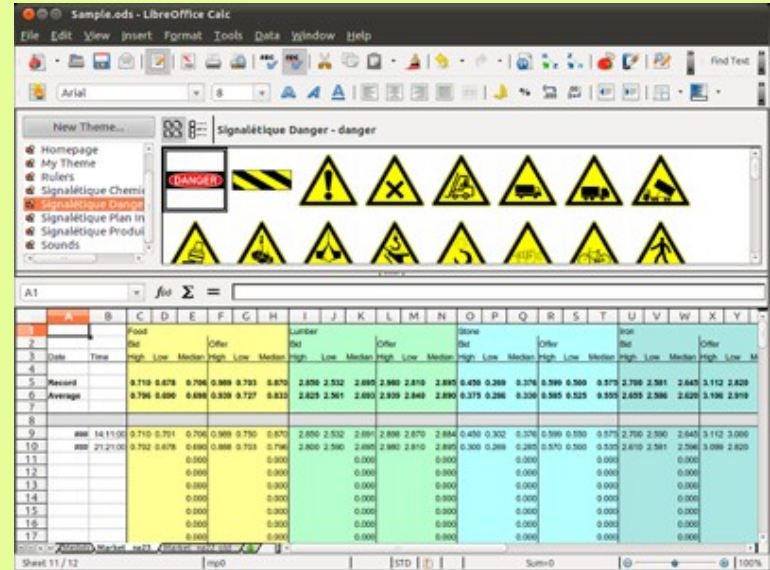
Sample.ods - LibreOffice Calc

File Edit View Insert Format Tools Data Window Help

Find Text

Arial 8

New Theme...

Homepage
My Theme
Rulers
Signalétique Chemi
Signalétique Dange
Signalétique Plan In
Signalétique Produ
Sounds

Signalétique Danger - danger

DANGER

A1

$f(x)$ $\Sigma$ =

| | A | B | C | D | E | F | G | H | I | J | K | L | M | N | O | P | Q | R | S | T | U | V | W | X | Y |
|---|---|---|---|---|---|---|---|---|---|---|---|---|---|---|---|---|---|---|---|---|---|---|---|---|---|
| 1 | | | Food | | | | | | Lumber | | | | | | Stone | | | | | | Iron | | | | |
| 2 | | | Bid | | | Offer | | | Bid | | | Offer | | | Bid | | | Offer | | | Bid | | | Offer | |
| 3 | Date | Time | High | Low | Median | High | Low | Median | High | Low | Median | High | Low | Median | High | Low | Median | High | Low | Median | High | Low | Median | High | Low |
| 4 | | | | | | | | | | | | | | | | | | | | | | | | | |
| 5 | Record | | 0.710 | 0.678 | 0.706 | 0.969 | 0.703 | 0.870 | 2.650 | 2.532 | 2.695 | 2.980 | 2.810 | 2.895 | 0.450 | 0.269 | 0.376 | 0.599 | 0.500 | 0.575 | 2.700 | 2.581 | 2.645 | 3.112 | 2.820 |
| 6 | Average | | 0.706 | 0.690 | 0.698 | 0.939 | 0.727 | 0.833 | 2.625 | 2.561 | 2.693 | 2.939 | 2.840 | 2.890 | 0.375 | 0.286 | 0.330 | 0.585 | 0.525 | 0.555 | 2.655 | 2.586 | 2.620 | 3.106 | 2.910 |
| 7 | | | | | | | | | | | | | | | | | | | | | | | | | |
| 8 | | | | | | | | | | | | | | | | | | | | | | | | | |
| 9 | ### | 14:11:00 | 0.710 | 0.701 | 0.706 | 0.969 | 0.750 | 0.870 | 2.650 | 2.532 | 2.691 | 2.898 | 2.870 | 2.884 | 0.450 | 0.302 | 0.376 | 0.599 | 0.550 | 0.575 | 2.700 | 2.590 | 2.645 | 3.112 | 3.000 |
| 10 | ### | 21:21:00 | 0.702 | 0.678 | 0.690 | 0.888 | 0.703 | 0.796 | 2.600 | 2.590 | 2.695 | 2.980 | 2.810 | 2.895 | 0.300 | 0.269 | 0.285 | 0.570 | 0.500 | 0.535 | 2.610 | 2.581 | 2.596 | 3.099 | 2.820 |
| 11 | | | | | 0.000 | | | 0.000 | | | 0.000 | | | 0.000 | | | 0.000 | | | 0.000 | | | 0.000 | | |
| 12 | | | | | 0.000 | | | 0.000 | | | 0.000 | | | 0.000 | | | 0.000 | | | 0.000 | | | 0.000 | | |
| 13 | | | | | 0.000 | | | 0.000 | | | 0.000 | | | 0.000 | | | 0.000 | | | 0.000 | | | 0.000 | | |
| 14 | | | | | 0.000 | | | 0.000 | | | 0.000 | | | 0.000 | | | 0.000 | | | 0.000 | | | 0.000 | | |
| 15 | | | | | 0.000 | | | 0.000 | | | 0.000 | | | 0.000 | | | 0.000 | | | 0.000 | | | 0.000 | | |
| 16 | | | | | 0.000 | | | 0.000 | | | 0.000 | | | 0.000 | | | 0.000 | | | 0.000 | | | 0.000 | | |
| 17 | | | | | 0.000 | | | 0.000 | | | 0.000 | | | 0.000 | | | 0.000 | | | 0.000 | | | 0.000 | | |

Statistics Market ne23 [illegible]

Sheet 11 / 12 | mp0 | STD | Sum=0 | 100%